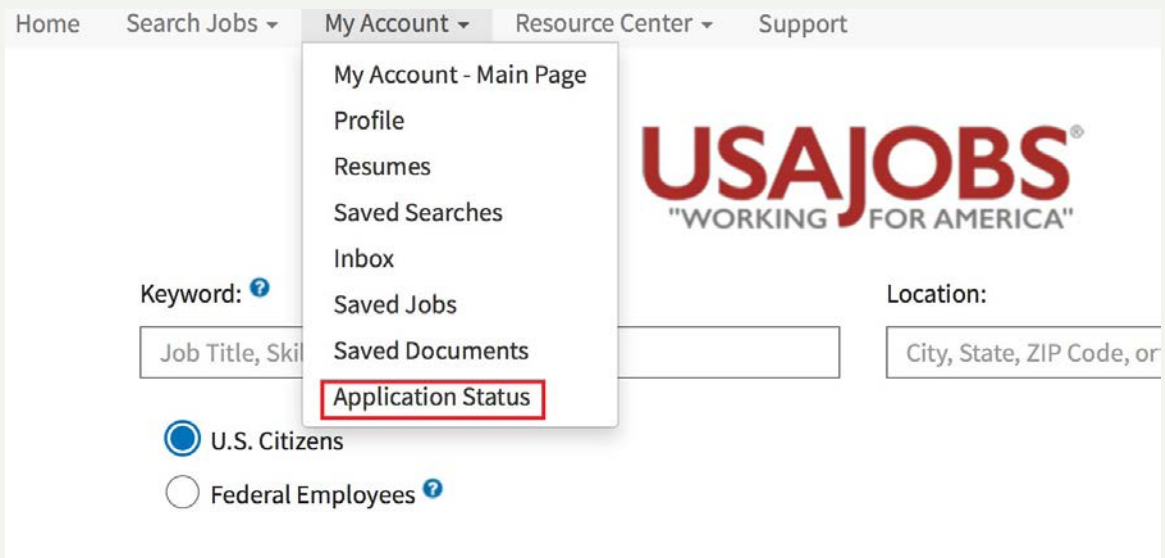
Home Search Jobs My Account Resource Center Support

My Account - Main Page
Profile
Resumes
Saved Searches
Inbox
Saved Jobs
Saved Documents
Application Status

USAJOBS®
"WORKING FOR AMERICA"

Keyword:

Job Title, Skil

Location:

City, State, ZIP Code, or

U.S. Citizens

Federal Employees